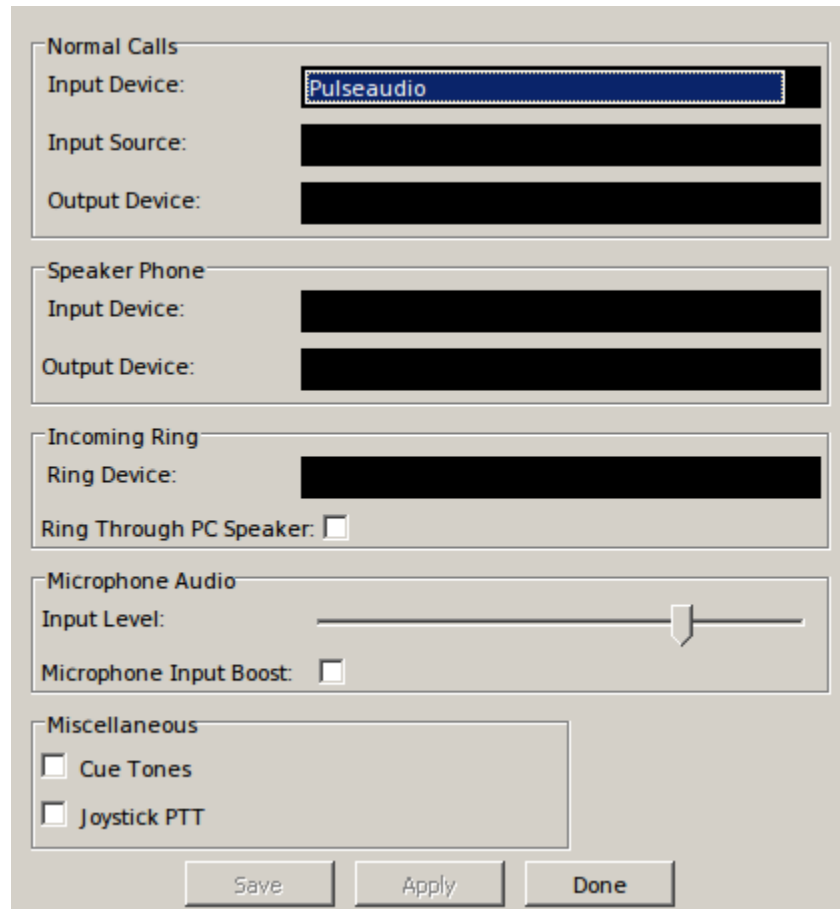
Normal Calls
Input Device: Pulseaudio
Input Source:
Output Device:

Speaker Phone
Input Device:
Output Device:

Incoming Ring
Ring Device:
Ring Through PC Speaker:

Microphone Audio
Input Level:
Microphone Input Boost:

Miscellaneous
Cue Tones
Joystick PTT

Save Apply Done